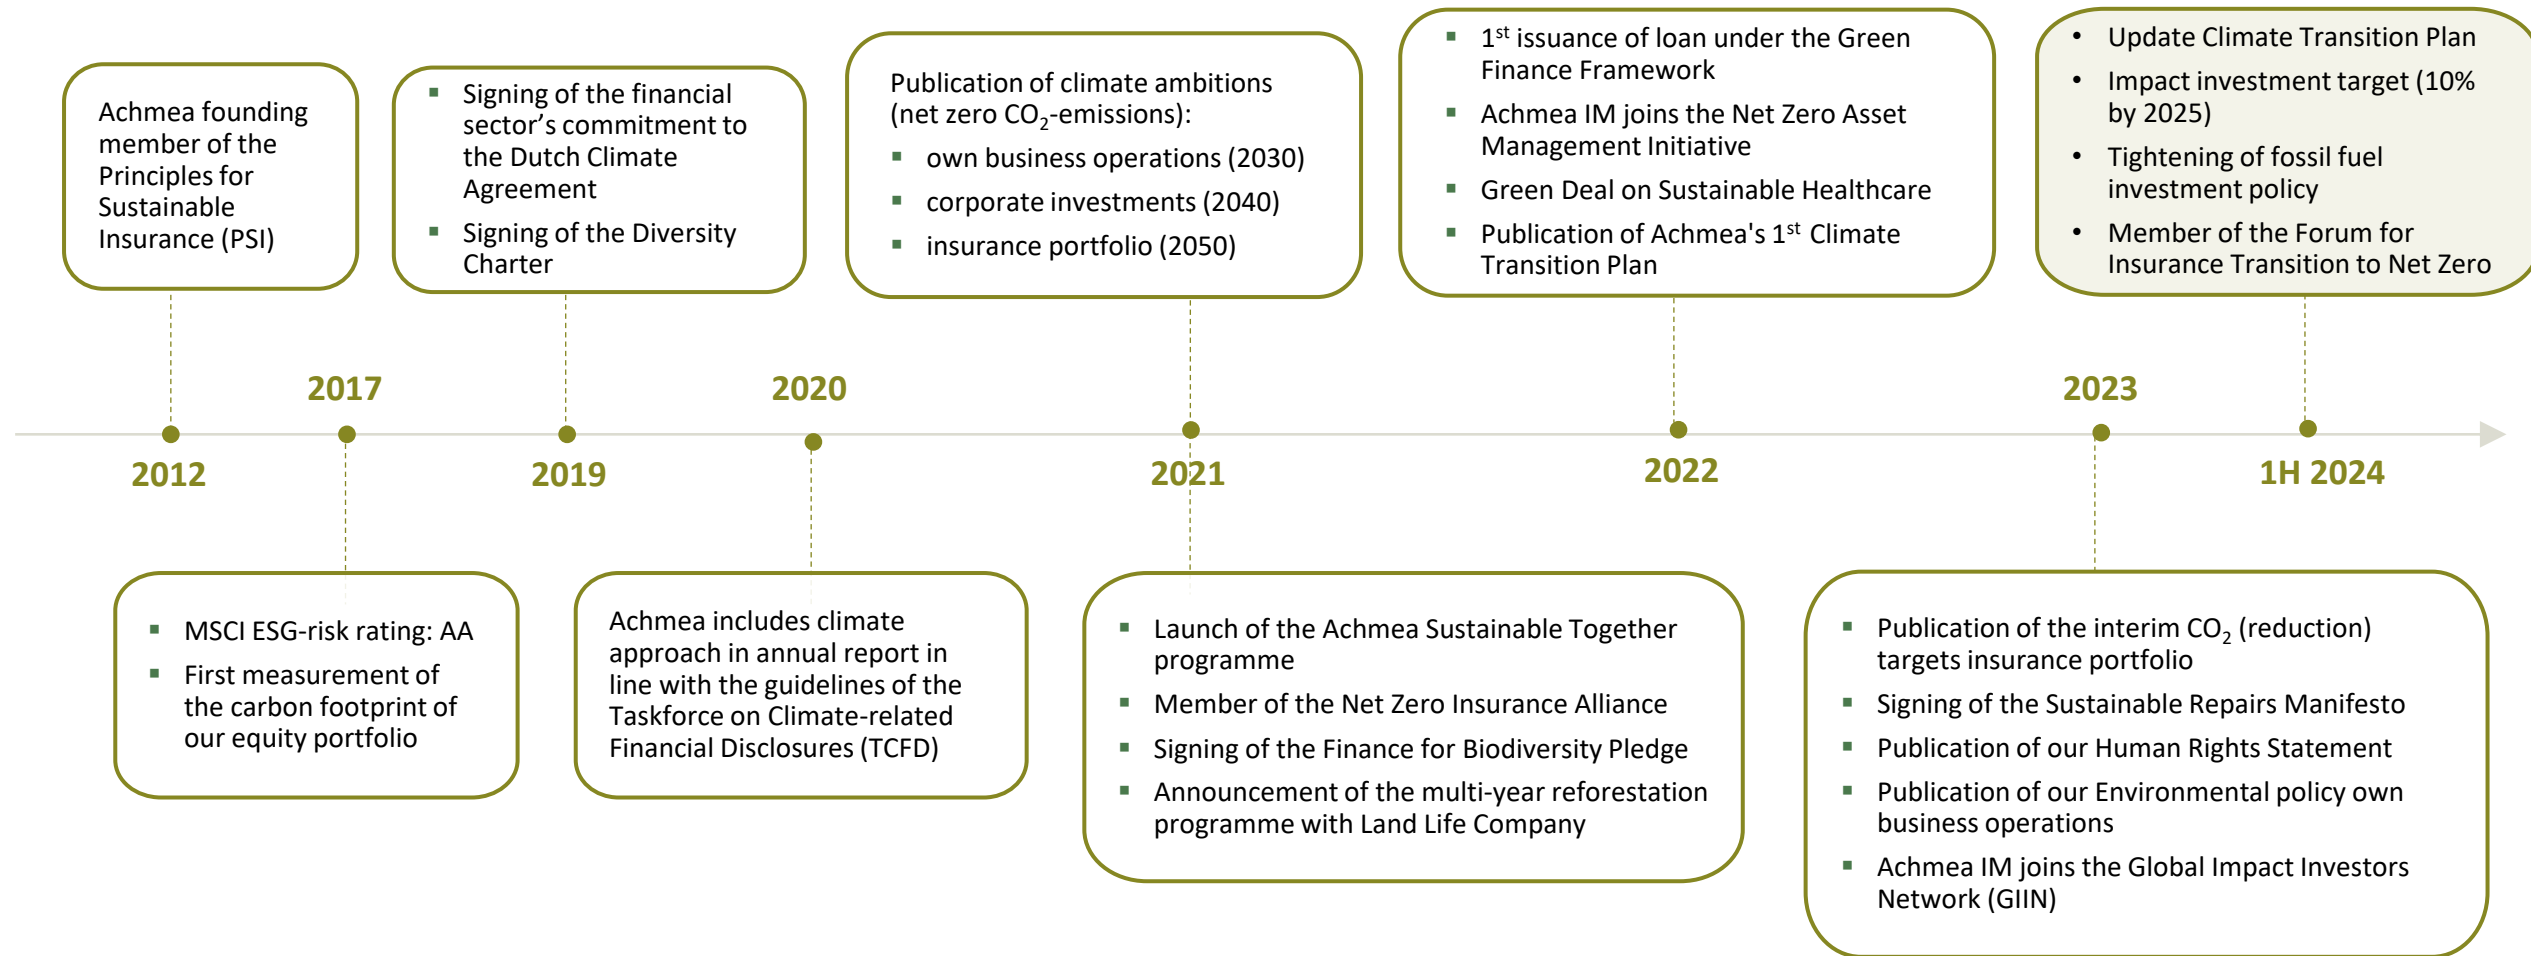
2012

Achmea founding member of the Principles for Sustainable Insurance (PSI)

2017

- MSCI ESG-risk rating: AA
- First measurement of the carbon footprint of our equity portfolio

2019

- Signing of the financial sector's commitment to the Dutch Climate Agreement
- Signing of the Diversity Charter

2020

Achmea includes climate approach in annual report in line with the guidelines of the Taskforce on Climate-related Financial Disclosures (TCFD)

2021

Publication of climate ambitions (net zero $CO_2$-emissions):
- own business operations (2030)
- corporate investments (2040)
- insurance portfolio (2050)

- Launch of the Achmea Sustainable Together programme
- Member of the Net Zero Insurance Alliance
- Signing of the Finance for Biodiversity Pledge
- Announcement of the multi-year reforestation programme with Land Life Company

2022

- 1$^{st}$ issuance of loan under the Green Finance Framework
- Achmea IM joins the Net Zero Asset Management Initiative
- Green Deal on Sustainable Healthcare
- Publication of Achmea's 1$^{st}$ Climate Transition Plan

2023

- Publication of the interim $CO_2$ (reduction) targets insurance portfolio
- Signing of the Sustainable Repairs Manifesto
- Publication of our Human Rights Statement
- Publication of our Environmental policy own business operations
- Achmea IM joins the Global Impact Investors Network (GIIN)

1H 2024

- Update Climate Transition Plan
- Impact investment target (10% by 2025)
- Tightening of fossil fuel investment policy
- Member of the Forum for Insurance Transition to Net Zero